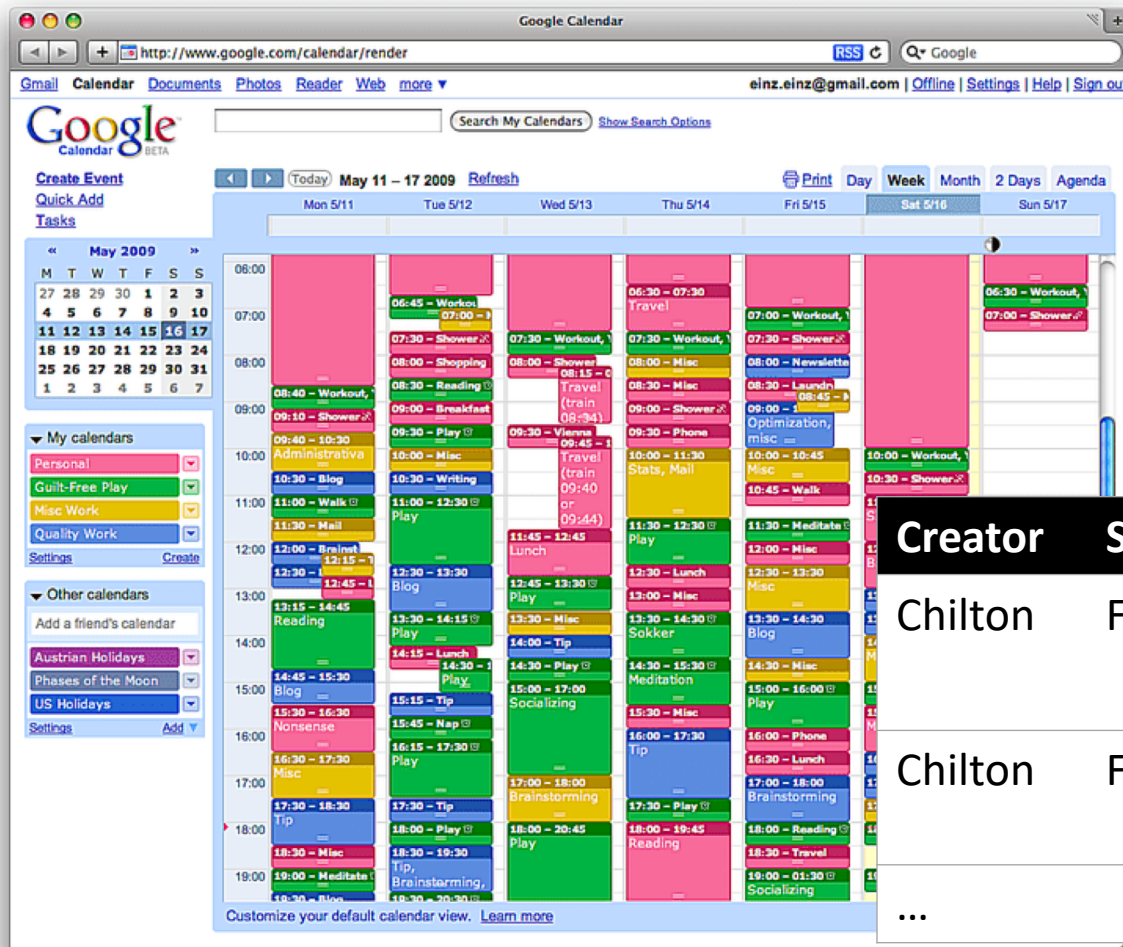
Google Calendar

http://www.google.com/calendar/render

RSS

Google

Gmail Calendar Documents Photos Reader Web more ▾

einz.einz@gmail.com | Offline | Settings | Help | Sign ou

Google Calendar BETA

Search My Calendars Show Search Options

Create Event
Quick Add
Tasks

Today May 11 – 17 2009 Refresh

Print Day Week Month 2 Days Agenda

« May 2009 »

| M | T | W | T | F | S | S |
|---|---|---|---|---|---|---|
| 27 | 28 | 29 | 30 | 1 | 2 | 3 |
| 4 | 5 | 6 | 7 | 8 | 9 | 10 |
| 11 | 12 | 13 | 14 | 15 | 16 | 17 |
| 18 | 19 | 20 | 21 | 22 | 23 | 24 |
| 25 | 26 | 27 | 28 | 29 | 30 | 31 |
| 1 | 2 | 3 | 4 | 5 | 6 | 7 |

My calendars
Personal
Guilt-Free Play
Misc Work
Quality Work
Settings Create

Other calendars
Add a friend's calendar
Austrian Holidays
Phases of the Moon
US Holidays
Settings Add

Mon 5/11 Tue 5/12 Wed 5/13 Thu 5/14 Fri 5/15 Sat 5/16 Sun 5/17

06:00 07:00 08:00 09:00 10:00 11:00 12:00 13:00 14:00 15:00 16:00 17:00 18:00 19:00

Mon: 08:40 – Workout, 09:10 – Shower, 09:40 – 10:30 Administrativa, 10:30 – Blog, 11:00 – Walk, 11:30 – Mail, 12:00 – Brainst, 12:15 – T, 12:30 – I, 12:45 – L, 13:15 – 14:45 Reading, 14:45 – 15:30 Blog, 15:30 – 16:30 Nonsense, 16:30 – 17:30 Misc, 17:30 – 18:30 Tip, 18:30 – Misc, 19:00 – Meditate, 19:30 – Blog

Tue: 06:45 – Workou, 07:00 – I, 07:30 – Shower, 08:00 – Shopping, 08:30 – Reading, 09:00 – Breakfast, 09:30 – Play, 10:00 – Misc, 10:30 – Writing, 11:00 – 12:30 Play, 12:30 – 13:30 Blog, 13:30 – 14:15 Play, 14:15 – Lunch, 14:30 – I Play, 15:15 – Tip, 15:45 – Nap, 16:15 – 17:30 Play, 17:30 – Tip, 18:00 – Play, 18:30 – 19:30 Tip, Brainstorming, 19:30 – 20:30

Wed: 07:30 – Workout, 08:00 – Shower, 08:15 – Travel (train 08:34), 09:30 – Vienna, 09:45 – Travel (train 09:40 or 09:44), 11:45 – 12:45 Lunch, 12:45 – 13:30 Play, 13:30 – Misc, 14:00 – Tip, 14:30 – Play, 15:00 – 17:00 Socializing, 17:00 – 18:00 Brainstorming, 18:00 – 20:45 Play

Thu: 06:30 – 07:30 Travel, 07:30 – Workout, 08:00 – Misc, 08:30 – Misc, 09:00 – Shower, 09:30 – Phone, 10:00 – 11:30 Stats, Mail, 11:30 – 12:30 Play, 12:30 – Lunch, 13:00 – Misc, 13:30 – 14:30 Sokker, 14:30 – 15:30 Meditation, 15:30 – Misc, 16:00 – 17:30 Tip, 17:30 – Play, 18:00 – 19:45 Reading

Fri: 07:00 – Workout, 07:30 – Shower, 08:00 – Newslette, 08:30 – Laundr, 08:45 – I, 09:00 – I Optimization, misc, 10:00 – 10:45 Misc, 10:45 – Walk, 11:30 – Meditate, 12:00 – Misc, 12:30 – 13:30 Misc, 13:30 – 14:30 Blog, 14:30 – Misc, 15:00 – 16:00 Play, 16:00 – Phone, 16:30 – Lunch, 17:00 – 18:00 Brainstorming, 18:00 – Reading, 18:30 – Travel, 19:00 – 01:30 Socializing

Sat: 10:00 – Workout, 10:30 – Shower

Sun: 06:30 – Workout, 07:00 – Shower

Customize your default calendar view. Learn more

| Creator | S |
|---|---|
| Chilton | F |
| Chilton | F |
| … | |